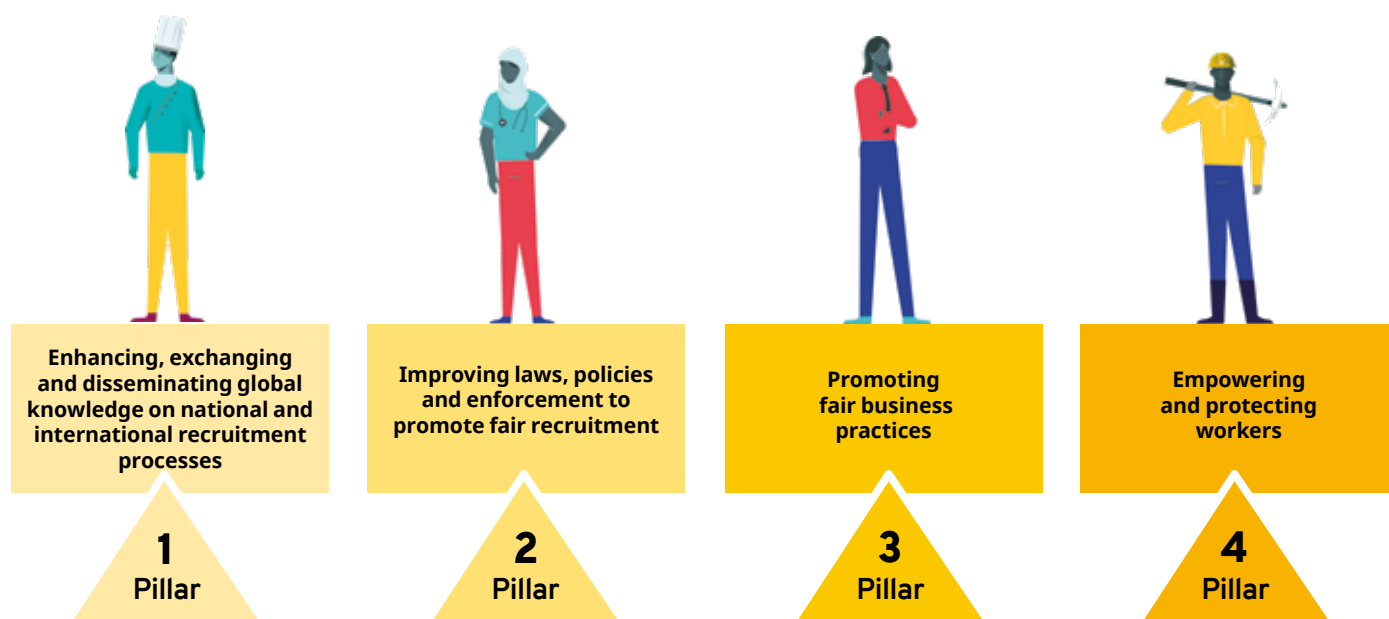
Enhancing, exchanging and disseminating global knowledge on national and international recruitment processes

1
Pillar

Improving laws, policies and enforcement to promote fair recruitment

2
Pillar

Promoting fair business practices

3
Pillar

Empowering and protecting workers

4
Pillar